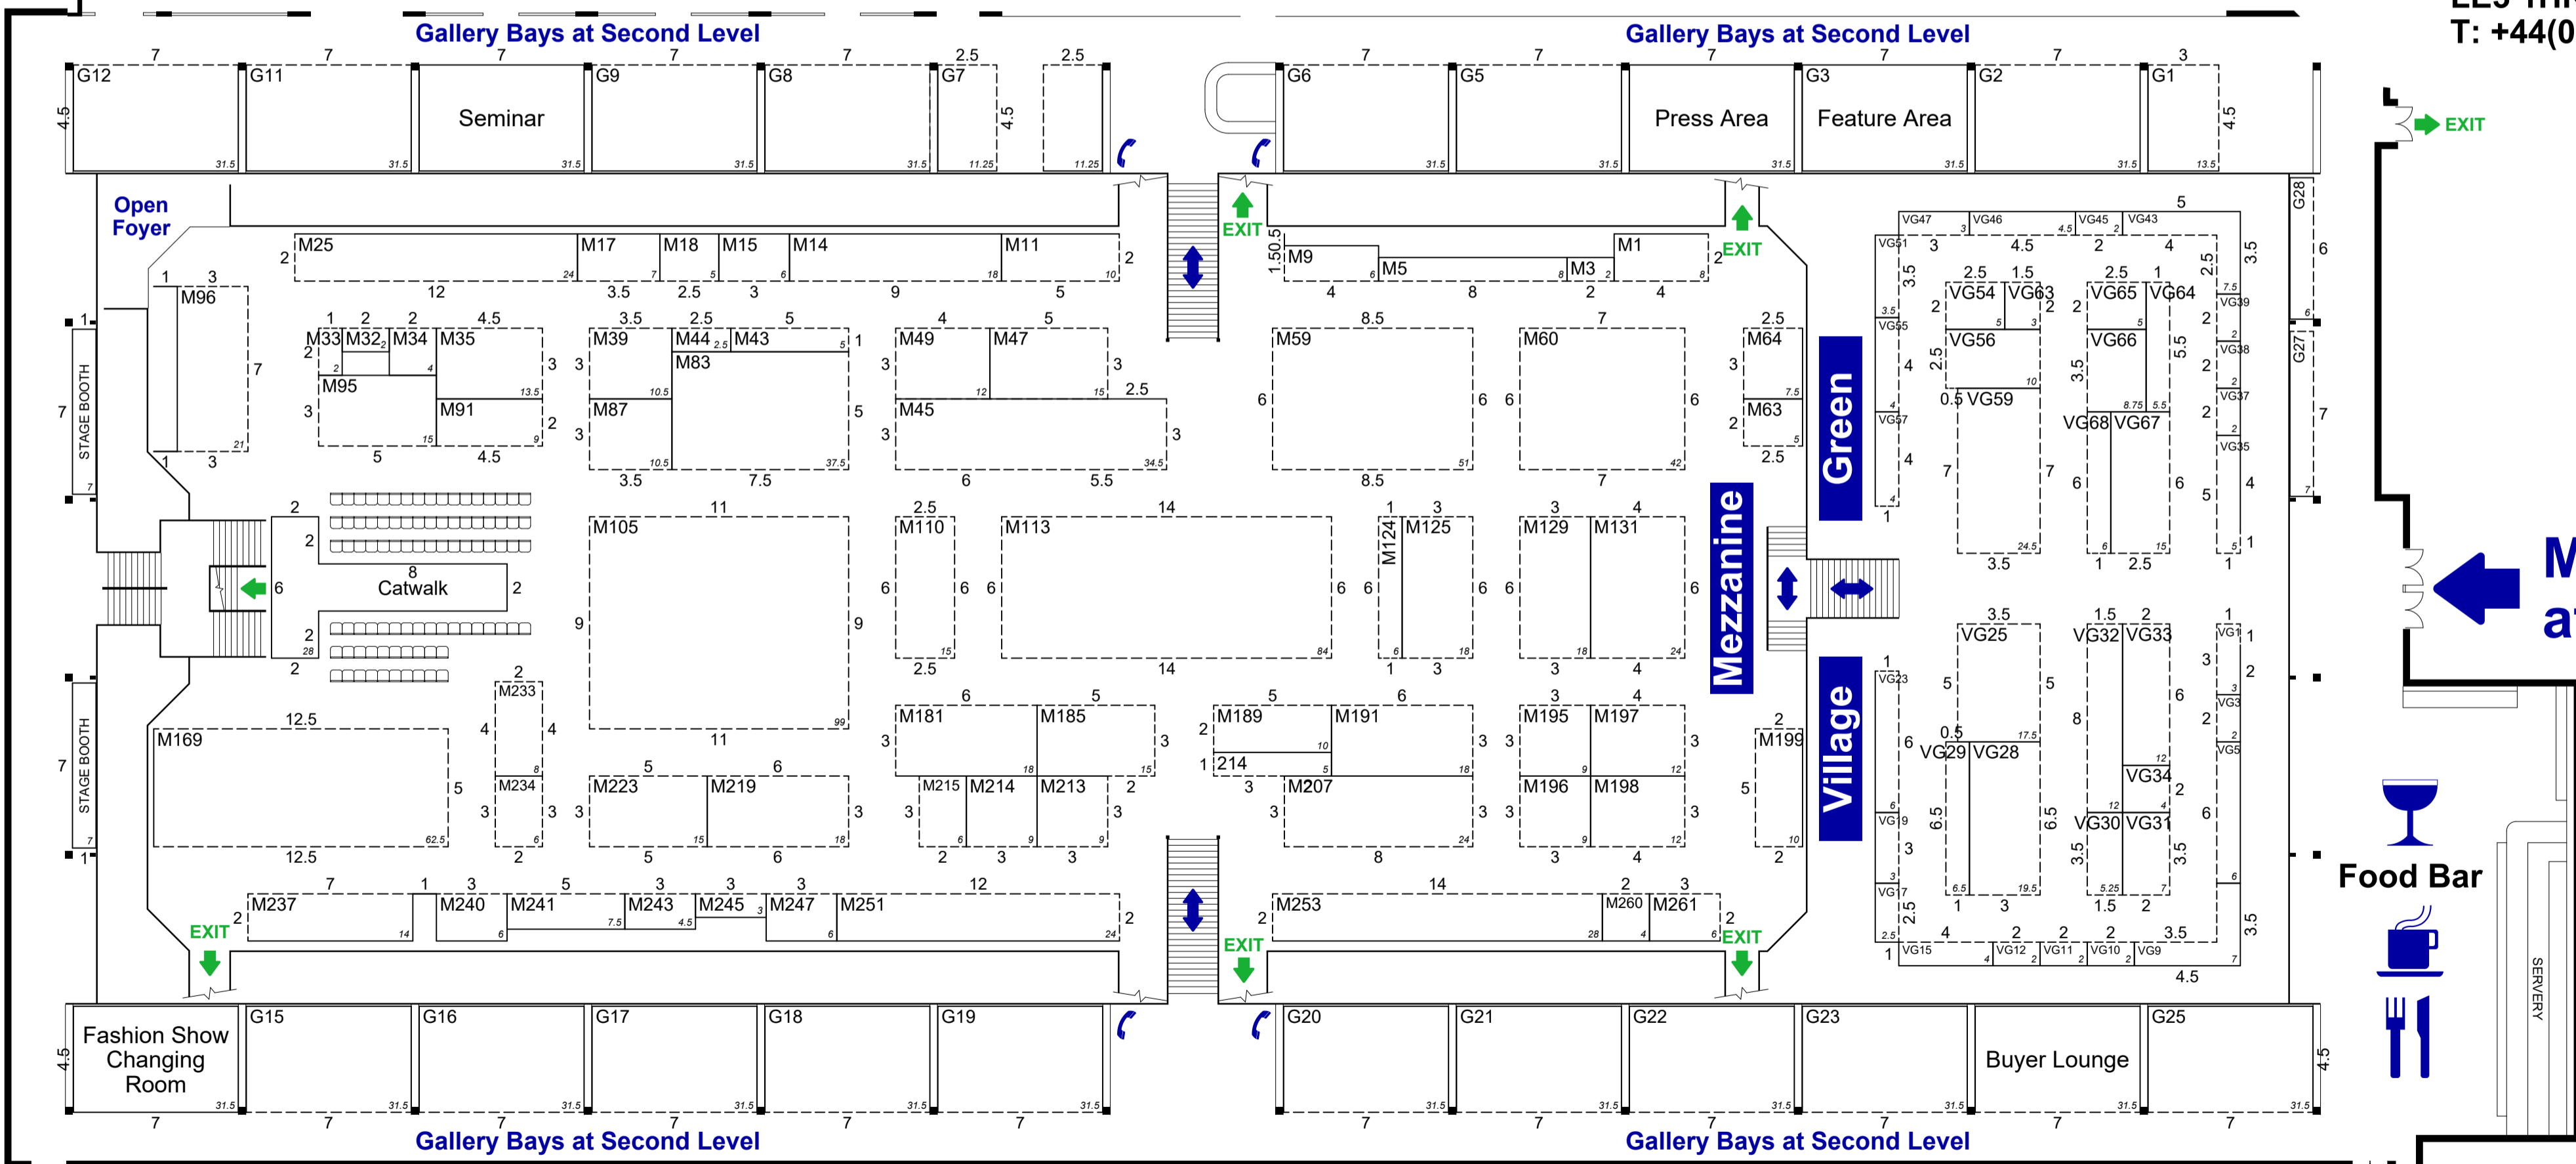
Gallery Bays at Second Level

Gallery Bays at Second Level

T: +44(0

G12 G11 Seminar G9 G8 G7 G6 G5 Press Area G3 Feature Area G2 G1

EXIT

Open Foyer

M25 M17 M18 M15 M14 M11 M9 M5 M3 M1

EXIT EXIT

M96

STAGE BOOTH

M33 M32 M34 M35 M95 M91

M39 M44 M43 M83 M87

M49 M47 M45

M59 M60 M64 M63

Green

VG47 VG46 VG45 VG43 VG51 VG54 VG63 VG65 VG64 VG55 VG56 VG66 VG39 VG38 VG59 VG57 VG68 VG67 VG37 VG35

G28 G27

Catwalk

M105 M110 M113 M124 M125 M129 M131

Mezzanine

M233 M234

M169

M181 M185 M189 M191 M195 M197 M199

Village

VG23 VG25 VG32 VG33 VG1 VG3 VG5 VG29 VG28 VG34 VG19 VG30 VG31 VG17 VG15 VG12 VG11 VG10 VG9

M223 M219 M215 M214 M213 214 M207 M196 M198

Food Bar

M237 M240 M241 M243 M245 M247 M251 M253 M260 M261

EXIT EXIT EXIT

Fashion Show Changing Room

G15 G16 G17 G18 G19 G20 G21 G22 G23 Buyer Lounge G25

SERVERY

Gallery Bays at Second Level

Gallery Bays at Second Level